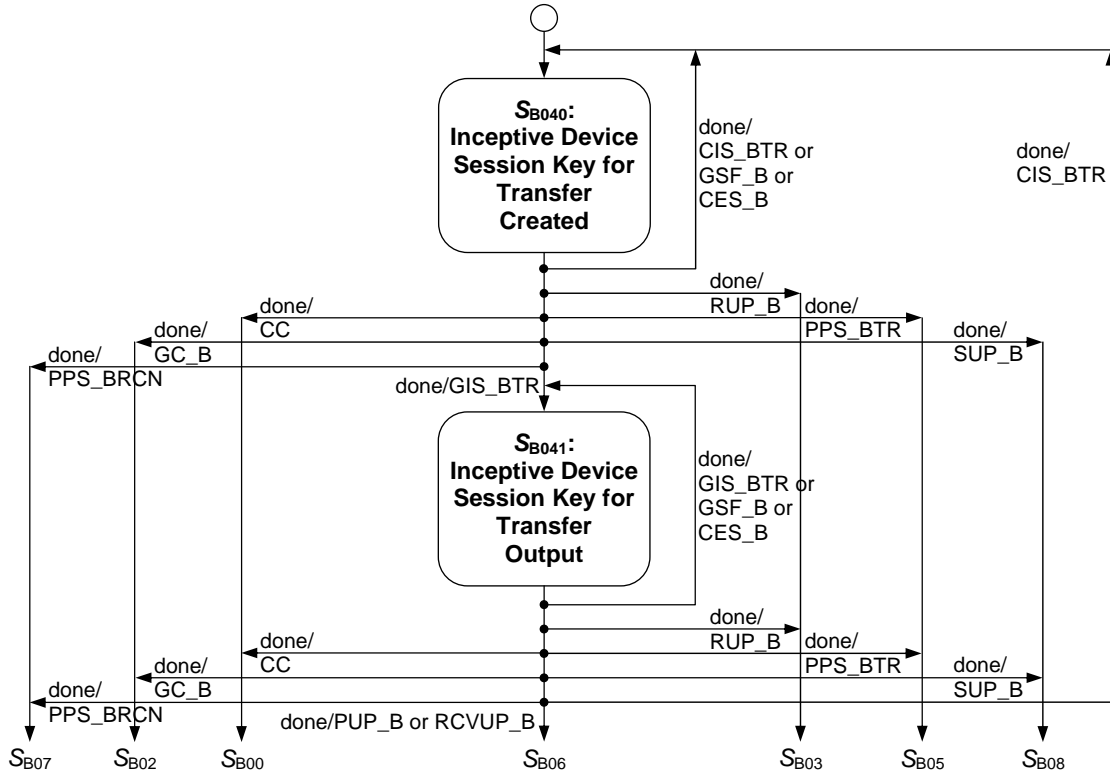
$S_{B040}$: Inceptive Device Session Key for Transfer Created

done/ CIS_BTR or GSF_B or CES_B

done/ CIS_BTR

done/ RUP_B

done/ CC

done/ PPS_BTR

done/ GC_B

done/ SUP_B

done/ PPS_BRCN

done/GIS_BTR

$S_{B041}$: Inceptive Device Session Key for Transfer Output

done/ GIS_BTR or GSF_B or CES_B

done/ RUP_B

done/ CC

done/ PPS_BTR

done/ GC_B

done/ SUP_B

done/ PPS_BRCN

done/PUP_B or RCVUP_B

$S_{B07}$ $S_{B02}$ $S_{B00}$ $S_{B06}$ $S_{B03}$ $S_{B05}$ $S_{B08}$